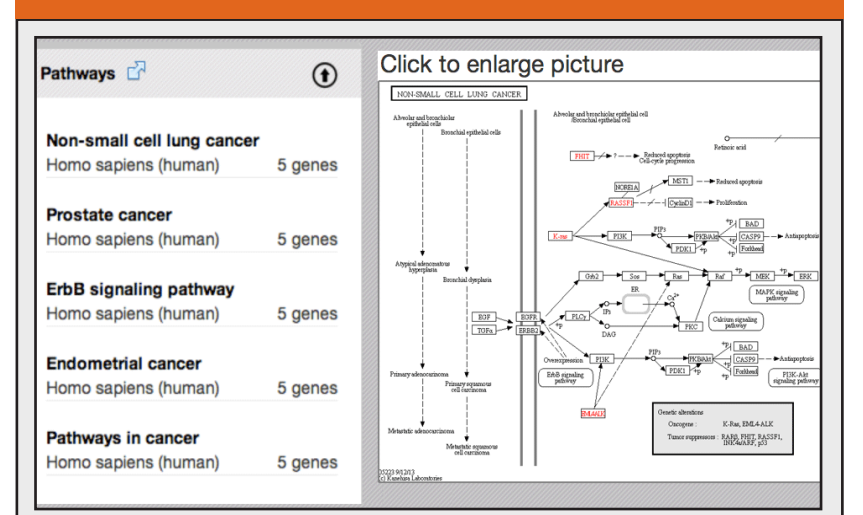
Pathways

Non-small cell lung cancer
Homo sapiens (human) 5 genes

Prostate cancer
Homo sapiens (human) 5 genes

ErbB signaling pathway
Homo sapiens (human) 5 genes

Endometrial cancer
Homo sapiens (human) 5 genes

Pathways in cancer
Homo sapiens (human) 5 genes

Click to enlarge picture

NON-SMALL CELL LUNG CANCER

Alveolar and bronchiolar epithelial cells
Bronchial epithelial cells
Alveolar and bronchiolar epithelial cell
Bronchial epithelial cell

FHIT → ? → Reduced apoptosis Cell-cycle progression
Retinoic acid
NORE1A
MST1 → Reduced apoptosis
RASSF1
CyclinD1 → Proliferation
K-ras
PI3K
PIP3
PKB/Akt
PDK1
BAD
CASP9
Forkhead
Antiapoptosis

Atypical adenomatous hyperplasia
Bronchial dysplasia
Grb2
Sos
Ras
Raf
MEK
ERK
MAPK signaling pathway
EGF
TGFα
EGFR
ERBB2
ER
IP3
PLCγ
DAG
PKC
Calcium signaling pathway
Ca2+

Overexpression
PI3K
PIP3
PKB/Akt
PDK1
BAD
CASP9
Forkhead
Antiapoptosis
PI3K-Akt signaling pathway
ErbB signaling pathway

Primary adenocarcinoma
Primary squamous cell carcinoma
EML4-ALK

Genetic alterations
Oncogene : K-Ras, EML4-ALK
Tumor suppressors : RARβ, FHIT, RASSF1, INK4a/ARF, p53

Metastatic adenocarcinoma
Metastatic squamous cell carcinoma

05223 9/12/13
(c) Kanehisa Laboratories